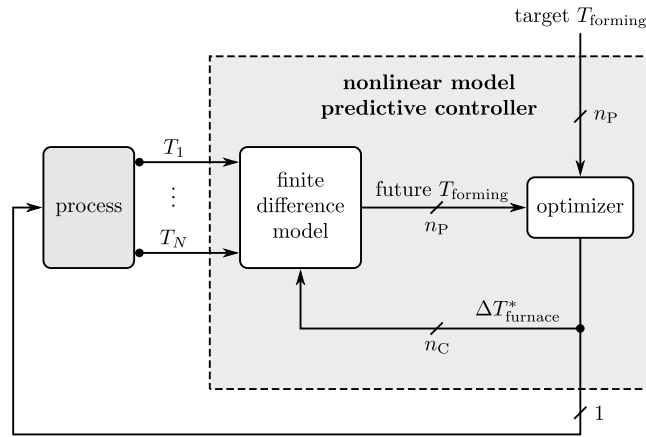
target $T_{\text{forming}}$

nonlinear model predictive controller

$n_{\text{P}}$

$T_1$

$\vdots$

$T_N$

process

finite difference model

future $T_{\text{forming}}$

$n_{\text{P}}$

optimizer

$\Delta T^*_{\text{furnace}}$

$n_{\text{C}}$

1